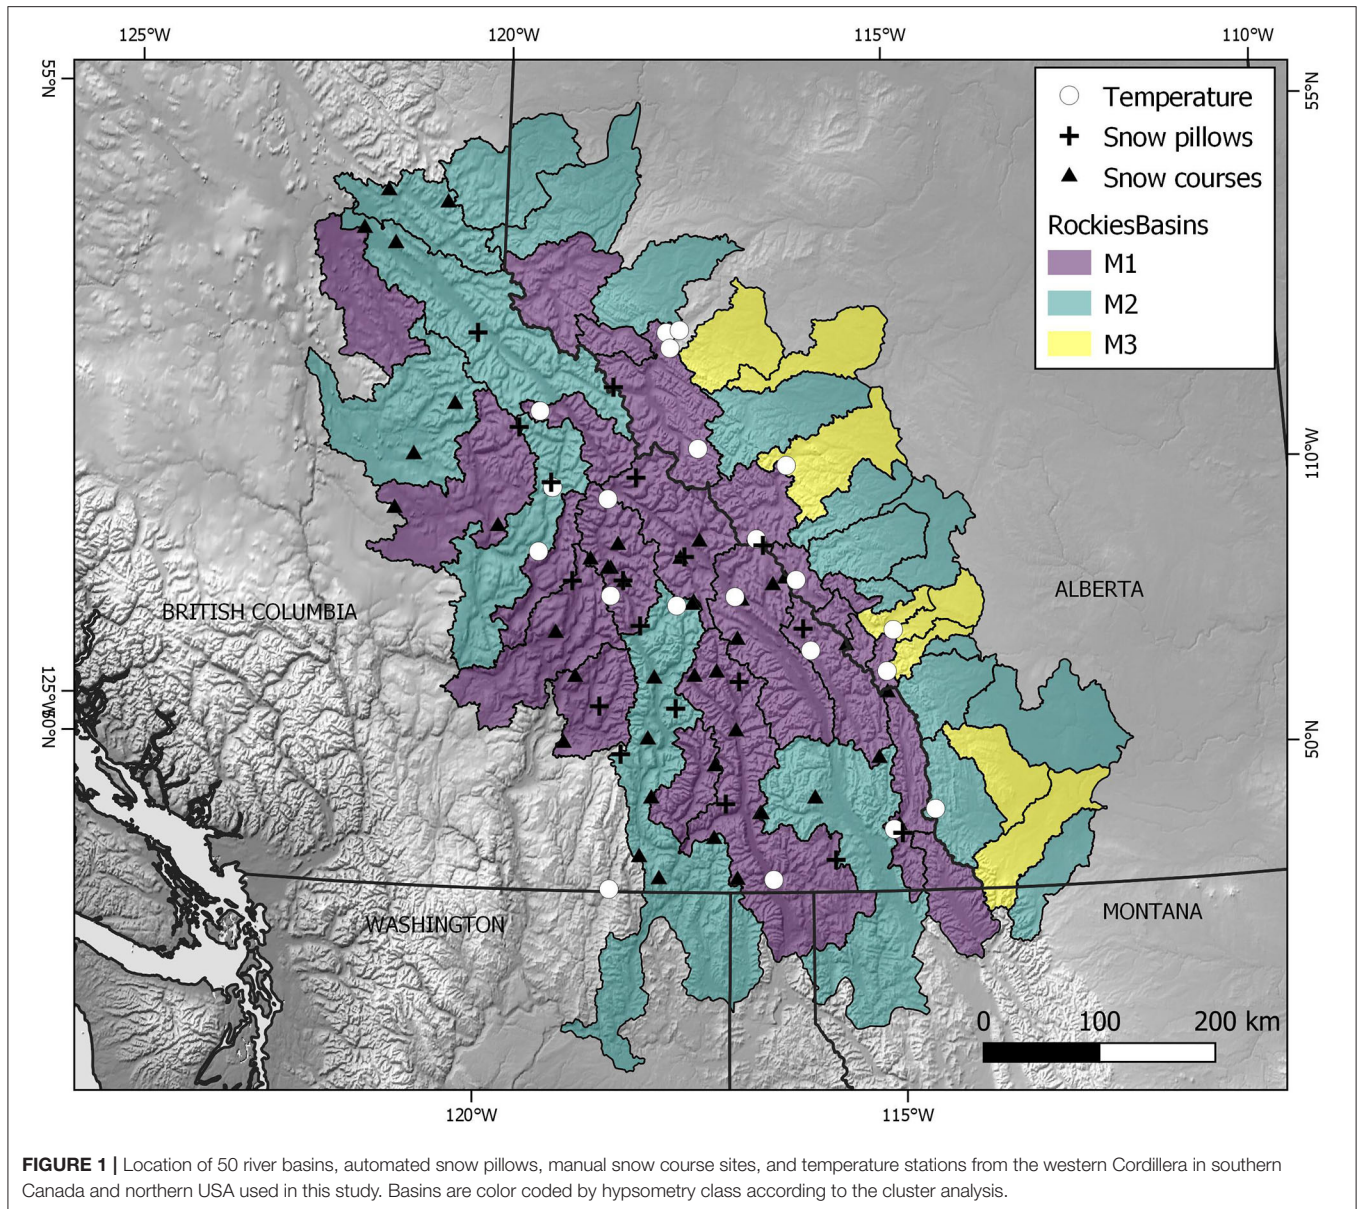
125°W 120°W 115°W 110°W

55°N

55°N

Temperature
Snow pillows
Snow courses
RockiesBasins
M1
M2
M3

110°W

BRITISH COLUMBIA

ALBERTA

125°W

50°N

50°N

WASHINGTON

MONTANA

0 100 200 km

120°W 115°W

**FIGURE 1 |** Location of 50 river basins, automated snow pillows, manual snow course sites, and temperature stations from the western Cordillera in southern Canada and northern USA used in this study. Basins are color coded by hypsometry class according to the cluster analysis.